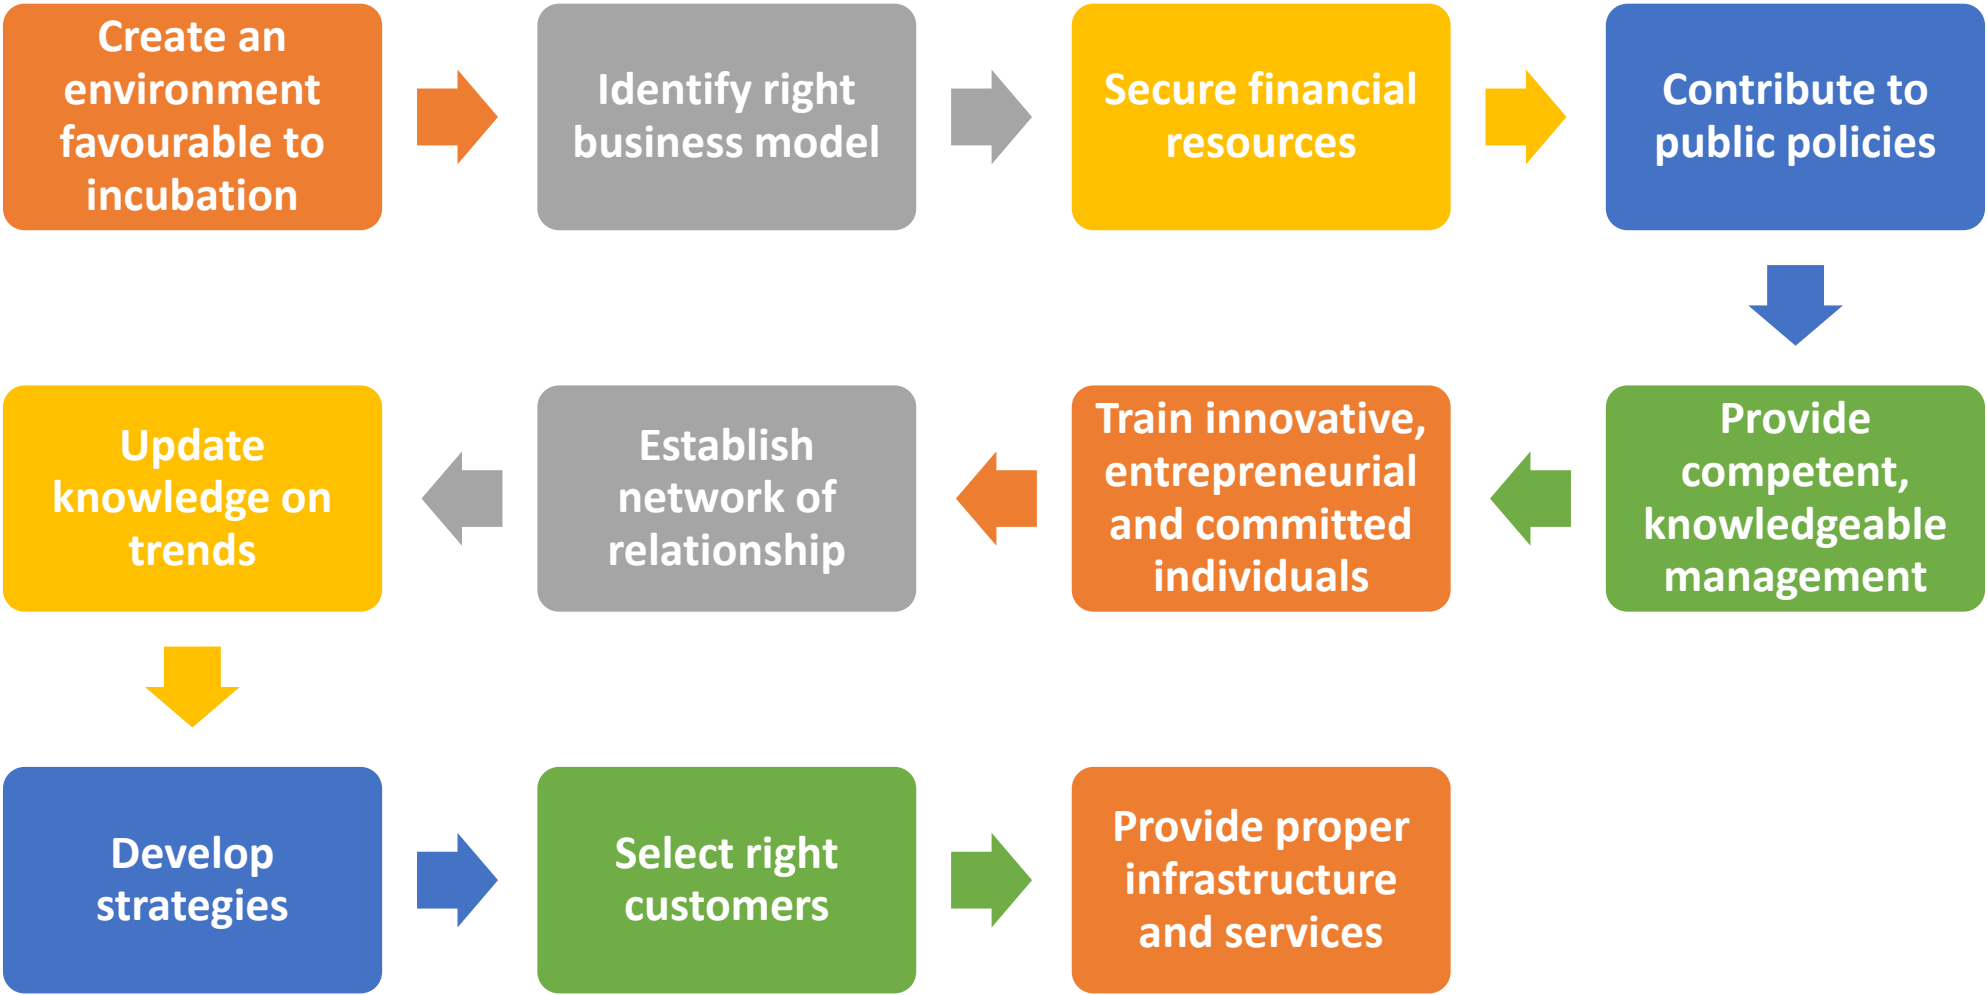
Create an environment favourable to incubation

Identify right business model

Secure financial resources

Contribute to public policies

Provide competent, knowledgeable management

Train innovative, entrepreneurial and committed individuals

Establish network of relationship

Update knowledge on trends

Develop strategies

Select right customers

Provide proper infrastructure and services